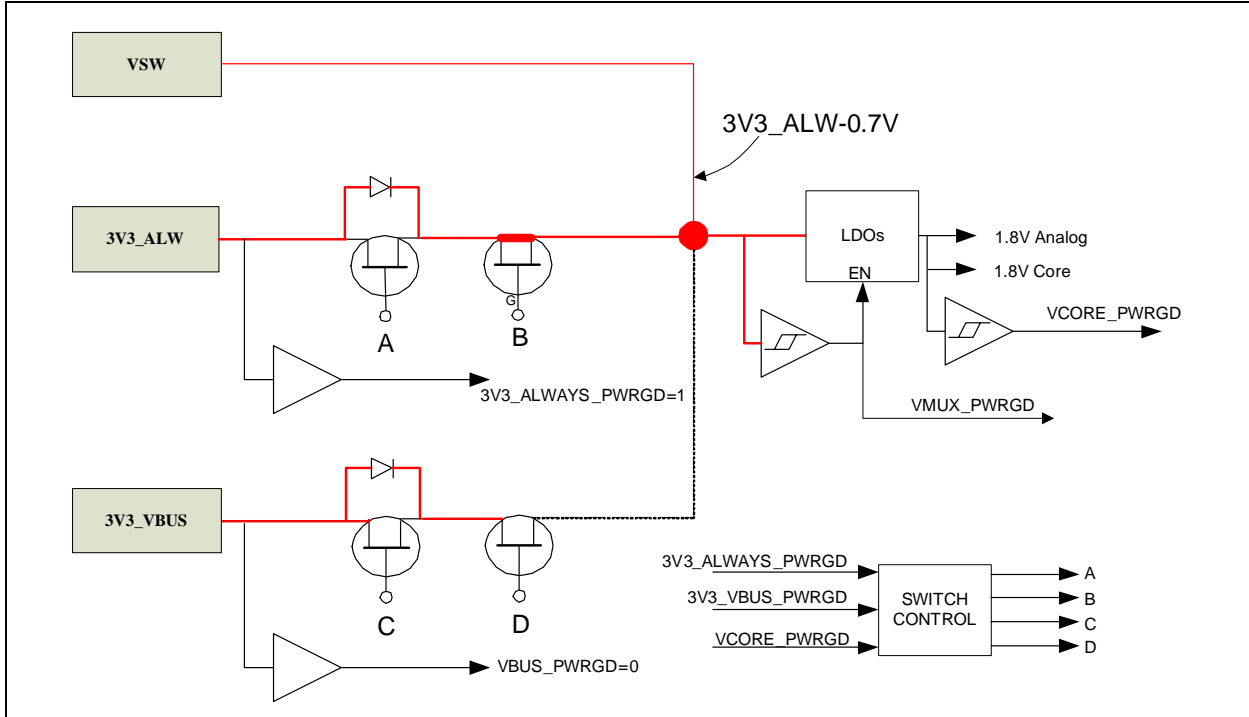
VSW

3V3_ALW-0.7V

3V3_ALW

A

B

G

LDOs

EN

1.8V Analog

1.8V Core

VCORE_PWRGD

3V3_ALWAYS_PWRGD=1

VMUX_PWRGD

3V3_VBUS

C

D

3V3_ALWAYS_PWRGD

3V3_VBUS_PWRGD

VCORE_PWRGD

SWITCH CONTROL

A

B

C

D

VBUS_PWRGD=0